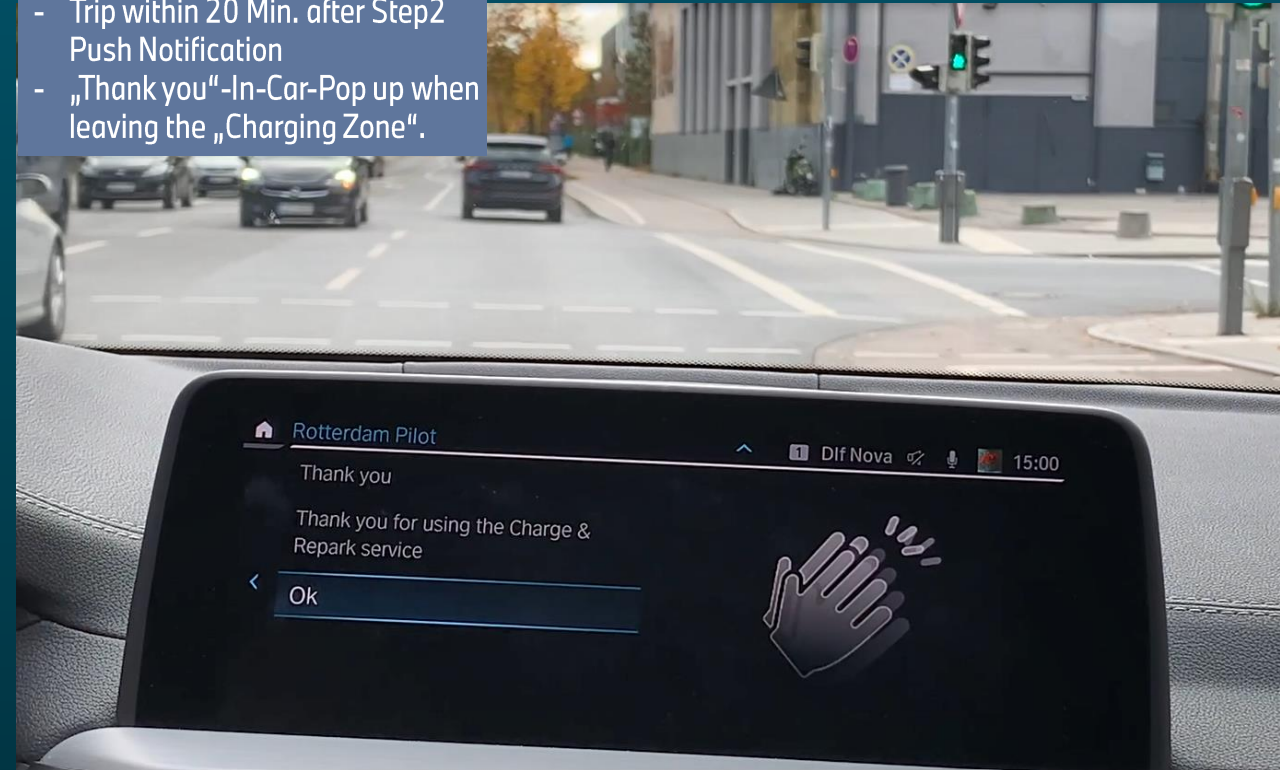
- Trip within 20 Min. after Step2 Push Notification
- „Thank you“-In-Car-Pop up when leaving the „Charging Zone“.

Rotterdam Pilot

1 Dlf Nova 15:00

Thank you

Thank you for using the Charge & Repark service

Ok